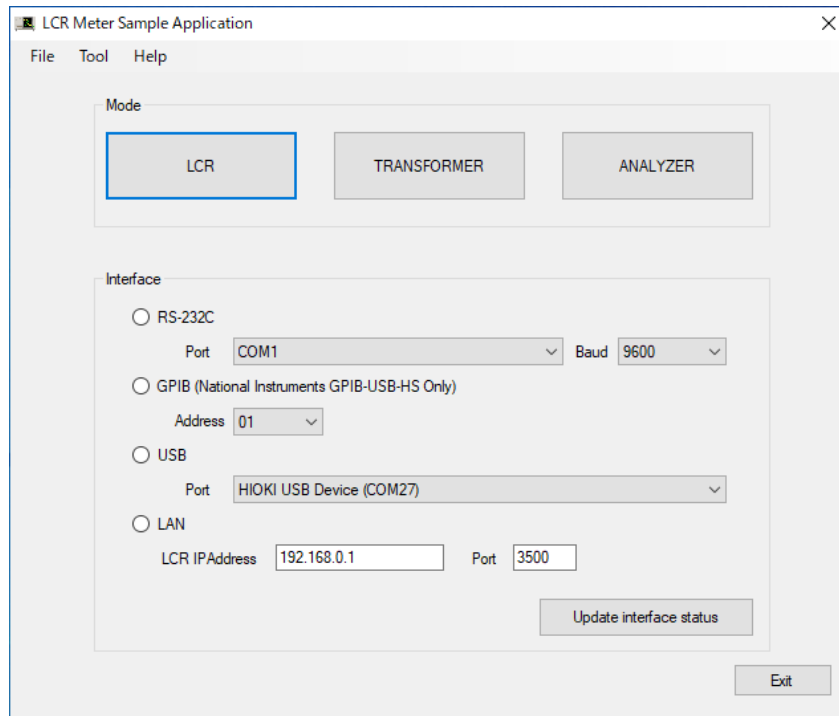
LCR Meter Sample Application

File Tool Help

Mode

LCR

TRANSFORMER

ANALYZER

Interface

RS-232C

Port COM1 Baud 9600

GPIB (National Instruments GPIB-USB-HS Only)

Address 01

USB

Port HIOKI USB Device (COM27)

LAN

LCR IPAddress 192.168.0.1 Port 3500

Update interface status

Exit